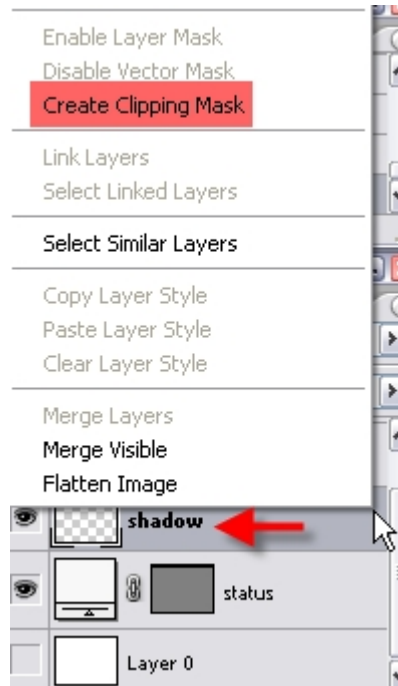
Enable Layer Mask
Disable Vector Mask
Create Clipping Mask

Link Layers
Select Linked Layers

Select Similar Layers

Copy Layer Style
Paste Layer Style
Clear Layer Style

Merge Layers
Merge Visible
Flatten Image

shadow

status

Layer 0